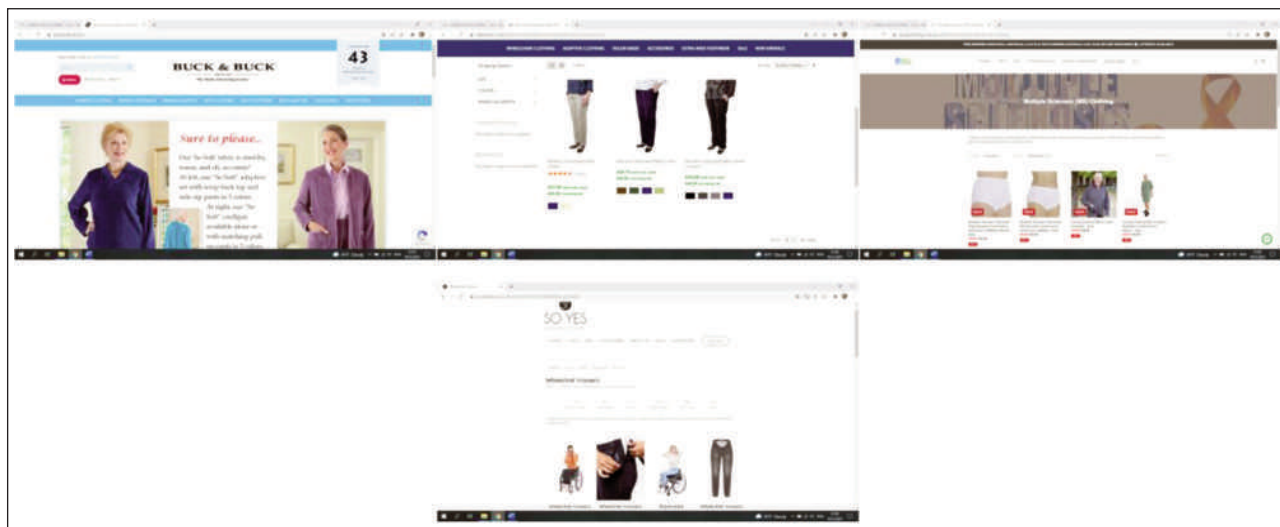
BUCK & BUCK

43

Sure to please...

Our "he-bolt" zebra is stretchy, warm, and oh, so cozy! 20 job, our "he-bolt" adaptive set with wrap back top and side zip pants in 3 colors.

At right, our "he-bolt" cardigan available alone or with matching pull on pants in 5 colors.

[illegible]

Multiple Sclerosis (MS) Clothing

SO YES

Wheelchair trousers